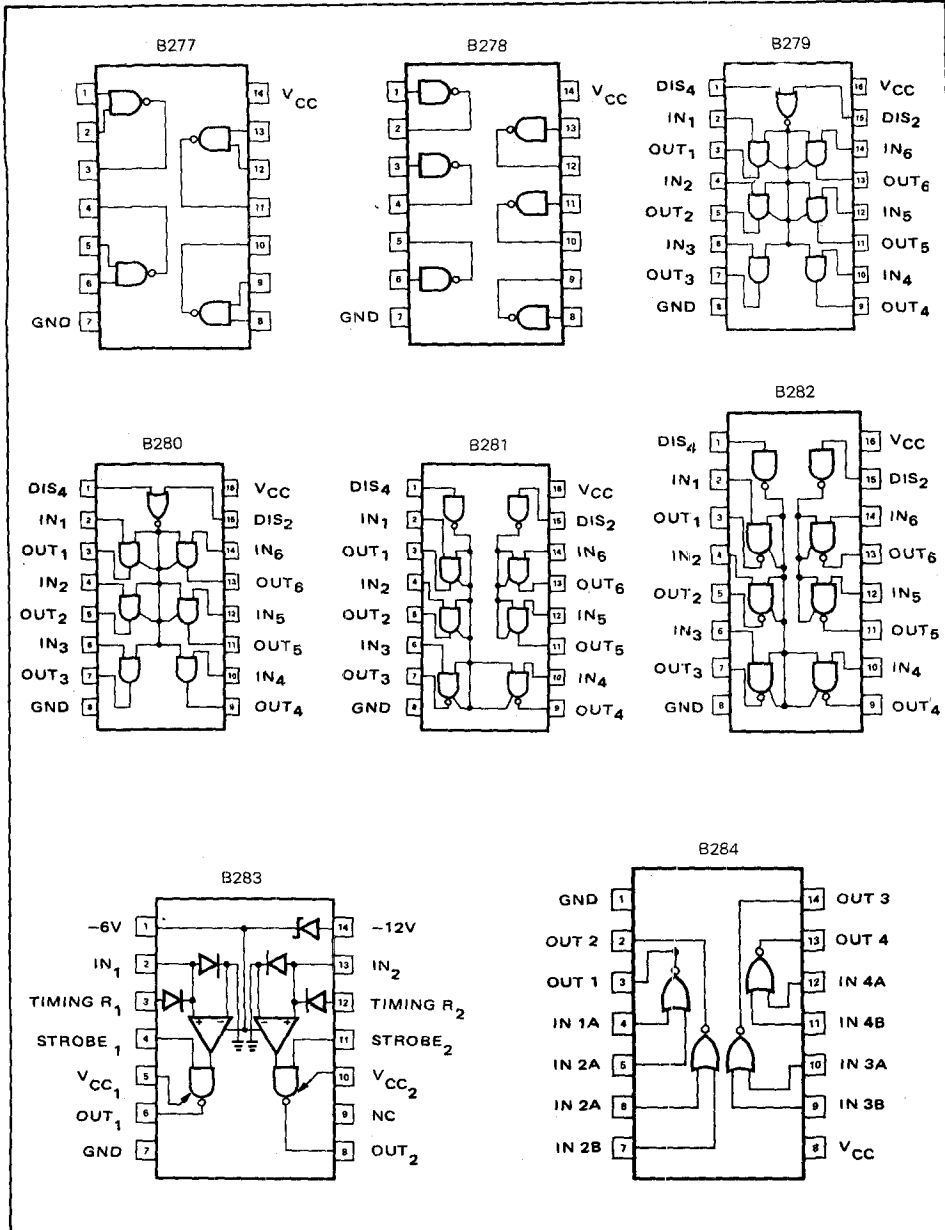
B277

1 2 3 4 5 6 GND 7

14 $V_{CC}$ 13 12 11 10 9 8

B278

1 2 3 4 5 6 GND 7

14 $V_{CC}$ 13 12 11 10 9 8

B279

$DIS_4$ 1
$IN_1$ 2
$OUT_1$ 3
$IN_2$ 4
$OUT_2$ 5
$IN_3$ 6
$OUT_3$ 7
GND 8

16 $V_{CC}$
15 $DIS_2$
14 $IN_6$
13 $OUT_6$
12 $IN_5$
11 $OUT_5$
10 $IN_4$
9 $OUT_4$

B280

$DIS_4$ 1
$IN_1$ 2
$OUT_1$ 3
$IN_2$ 4
$OUT_2$ 5
$IN_3$ 6
$OUT_3$ 7
GND 8

16 $V_{CC}$
15 $DIS_2$
14 $IN_6$
13 $OUT_6$
12 $IN_5$
11 $OUT_5$
10 $IN_4$
9 $OUT_4$

B281

$DIS_4$ 1
$IN_1$ 2
$OUT_1$ 3
$IN_2$ 4
$OUT_2$ 5
$IN_3$ 6
$OUT_3$ 7
GND 8

16 $V_{CC}$
15 $DIS_2$
14 $IN_6$
13 $OUT_6$
12 $IN_5$
11 $OUT_5$
10 $IN_4$
9 $OUT_4$

B282

$DIS_4$ 1
$IN_1$ 2
$OUT_1$ 3
$IN_2$ 4
$OUT_2$ 5
$IN_3$ 6
$OUT_3$ 7
GND 8

16 $V_{CC}$
15 $DIS_2$
14 $IN_6$
13 $OUT_6$
12 $IN_5$
11 $OUT_5$
10 $IN_4$
9 $OUT_4$

B283

−6V 1
$IN_1$ 2
TIMING $R_1$ 3
$STROBE_1$ 4
$V_{CC_1}$ 5
$OUT_1$ 6
GND 7

14 −12V
13 $IN_2$
12 TIMING $R_2$
11 $STROBE_2$
10 $V_{CC_2}$
9 NC
8 $OUT_2$

B284

GND 1
OUT 2 2
OUT 1 3
IN 1A 4
IN 2A 5
IN 2A 6
IN 2B 7

14 OUT 3
13 OUT 4
12 IN 4A
11 IN 4B
10 IN 3A
9 IN 3B
8 $V_{CC}$